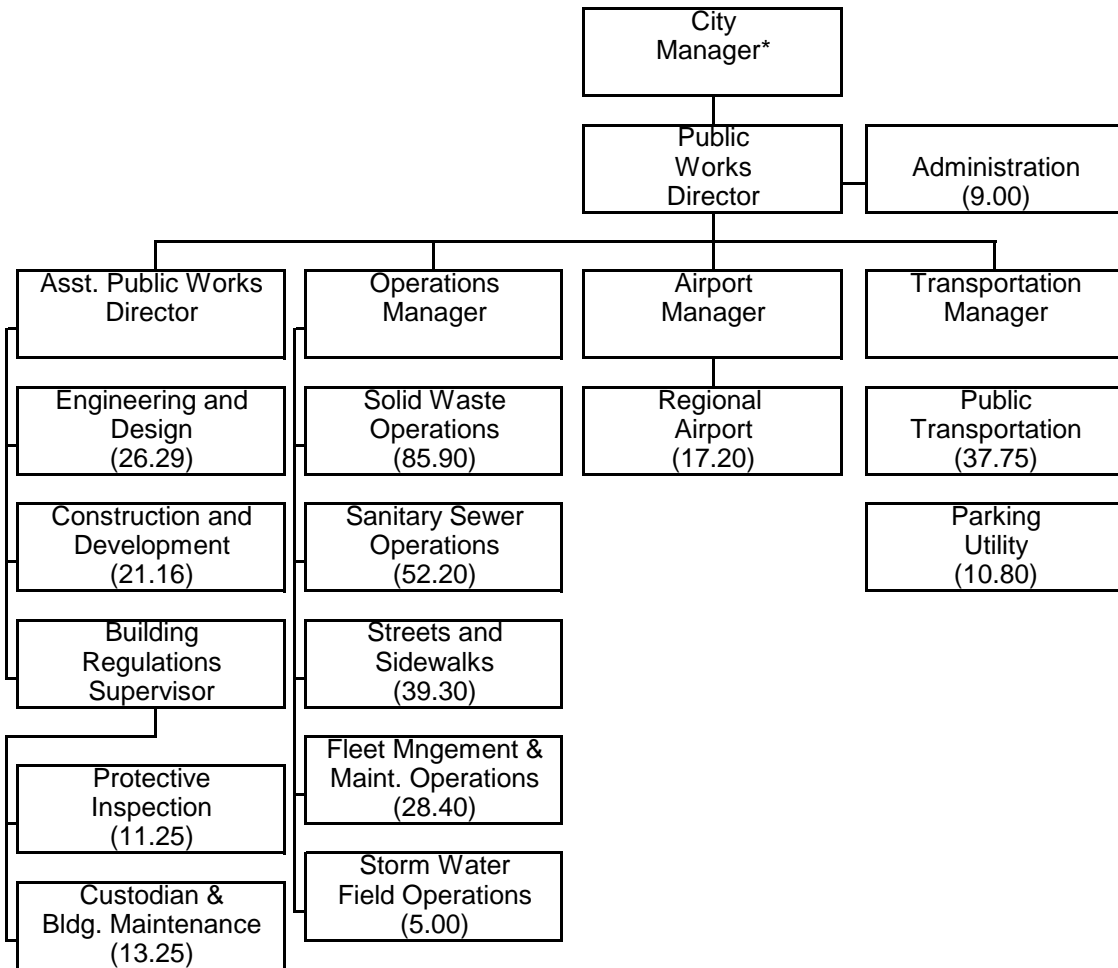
City Manager*

Public Works Director

Administration (9.00)

Asst. Public Works Director

Engineering and Design (26.29)

Construction and Development (21.16)

Building Regulations Supervisor

Protective Inspection (11.25)

Custodian & Bldg. Maintenance (13.25)

Operations Manager

Solid Waste Operations (85.90)

Sanitary Sewer Operations (52.20)

Streets and Sidewalks (39.30)

Fleet Mngement & Maint. Operations (28.40)

Storm Water Field Operations (5.00)

Airport Manager

Regional Airport (17.20)

Transportation Manager

Public Transportation (37.75)

Parking Utility (10.80)